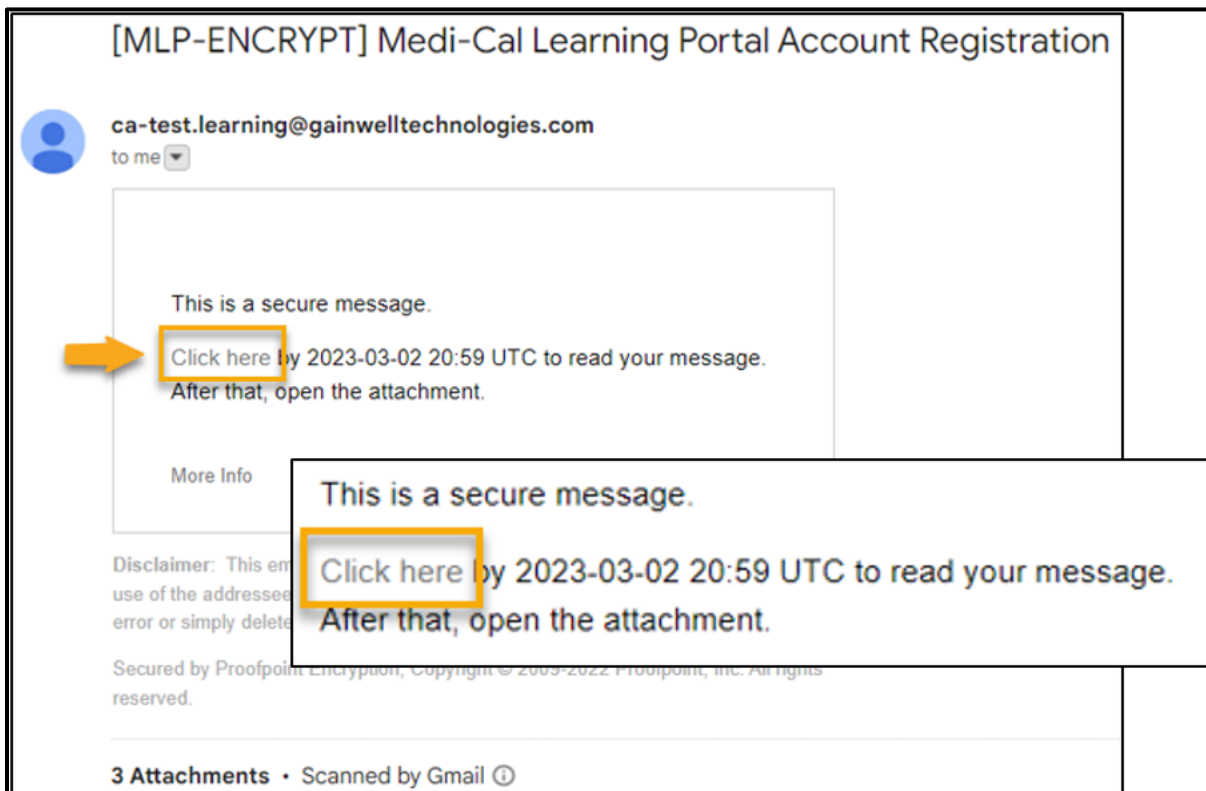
[MLP-ENCRYPT] Medi-Cal Learning Portal Account Registration

ca-test.learning@gainwelltechnologies.com
to me

This is a secure message.

Click here by 2023-03-02 20:59 UTC to read your message.
After that, open the attachment.

More Info

This is a secure message.

Click here by 2023-03-02 20:59 UTC to read your message.
After that, open the attachment.

Disclaimer: This em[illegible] use of the addressee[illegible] error or simply delete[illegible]

Secured by Proofpoint Encryption, Copyright © 2009-2022 Proofpoint, Inc. All rights reserved.

3 Attachments • Scanned by Gmail ⓘ